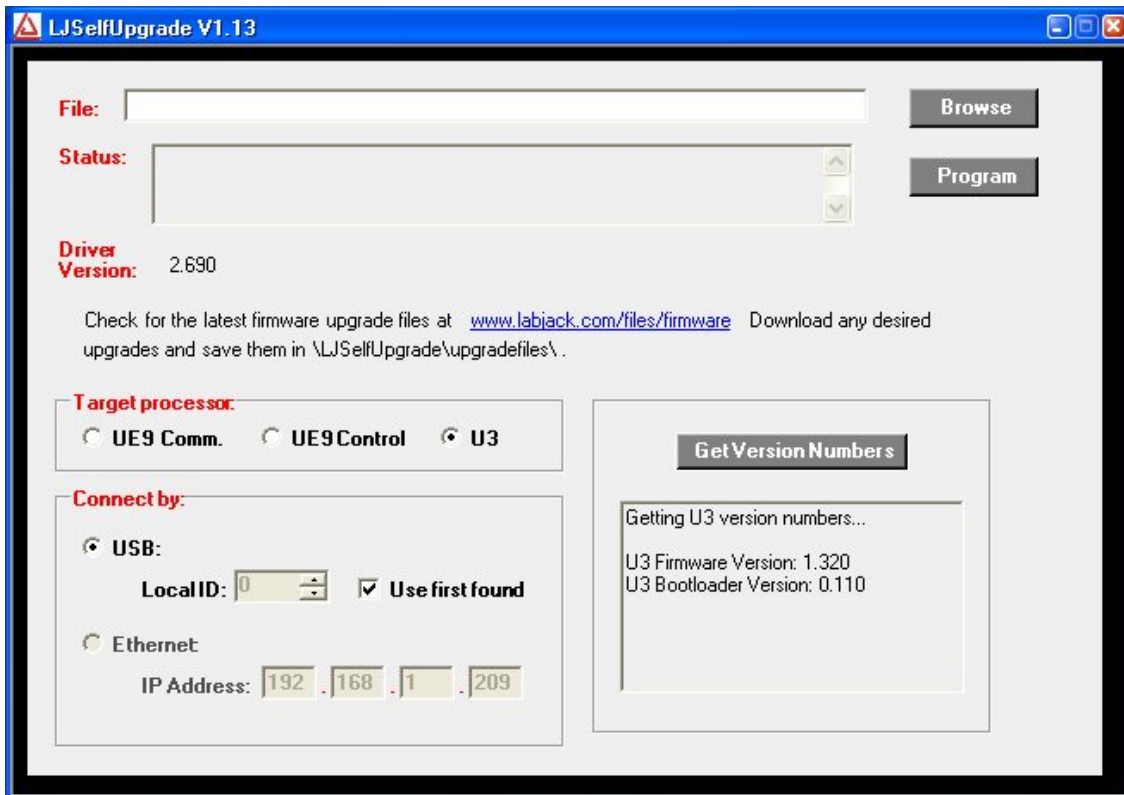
LJSelfUpgrade V1.13

File:

Browse

Status:

Program

Driver Version: 2.690

Check for the latest firmware upgrade files at www.labjack.com/files/firmware Download any desired upgrades and save them in \LJSelfUpgrade\upgradefiles\ .

Target processor:

UE9 Comm. UE9 Control U3

Get Version Numbers

Connect by:

USB:

Local ID: 0

Use first found

Ethernet

IP Address: 192 . 168 . 1 . 209

Getting U3 version numbers...

U3 Firmware Version: 1.320
U3 Bootloader Version: 0.110